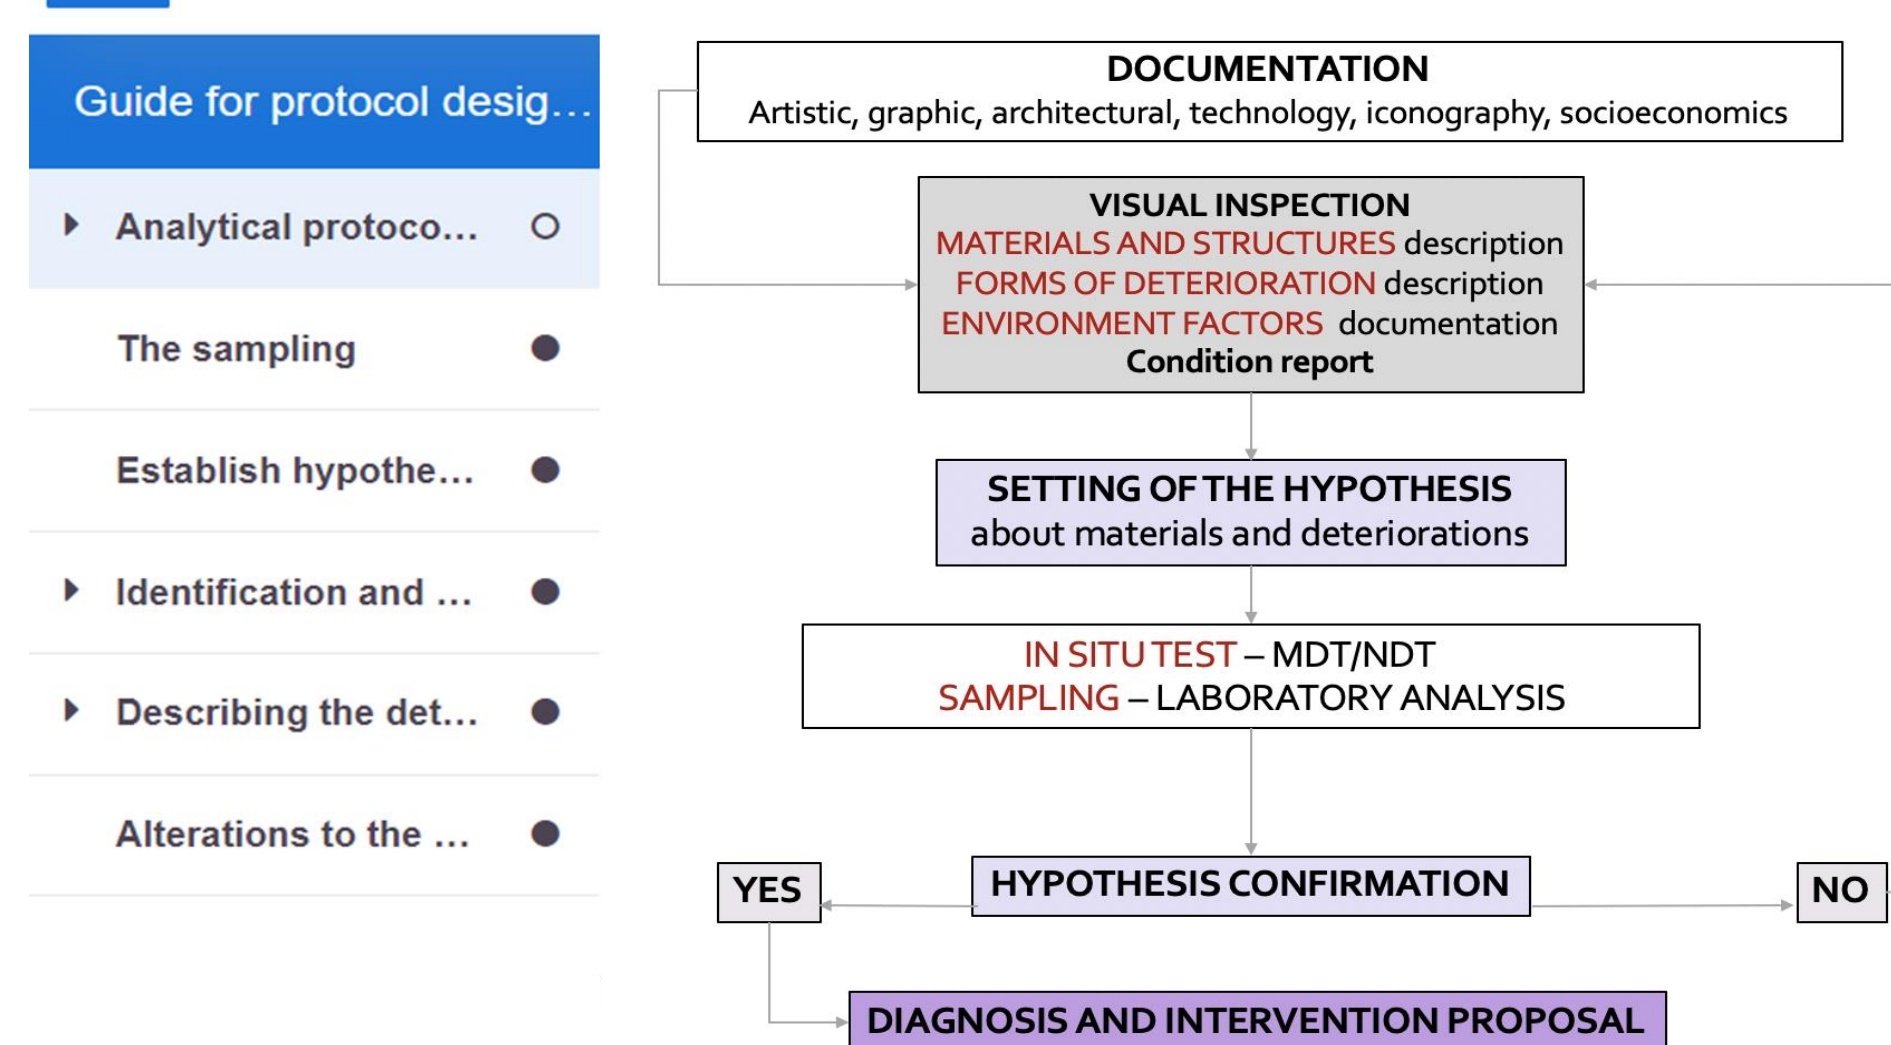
Guide for protocol desig…

Analytical protoco…

The sampling

Establish hypothe…

Identification and …

Describing the det…

Alterations to the …

DOCUMENTATION
Artistic, graphic, architectural, technology, iconography, socioeconomics

VISUAL INSPECTION
MATERIALS AND STRUCTURES description
FORMS OF DETERIORATION description
ENVIRONMENT FACTORS documentation
Condition report

SETTING OF THE HYPOTHESIS
about materials and deteriorations

IN SITU TEST – MDT/NDT
SAMPLING – LABORATORY ANALYSIS

YES

HYPOTHESIS CONFIRMATION

NO

DIAGNOSIS AND INTERVENTION PROPOSAL